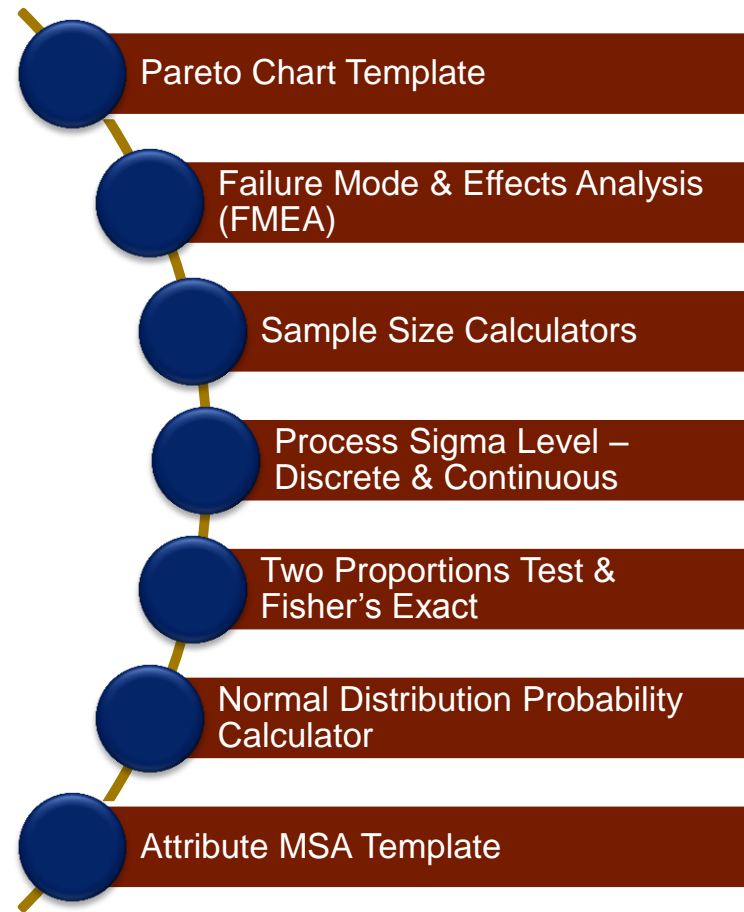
Pareto Chart Template

Failure Mode & Effects Analysis (FMEA)

Sample Size Calculators

Process Sigma Level – Discrete & Continuous

Two Proportions Test & Fisher’s Exact

Normal Distribution Probability Calculator

Attribute MSA Template